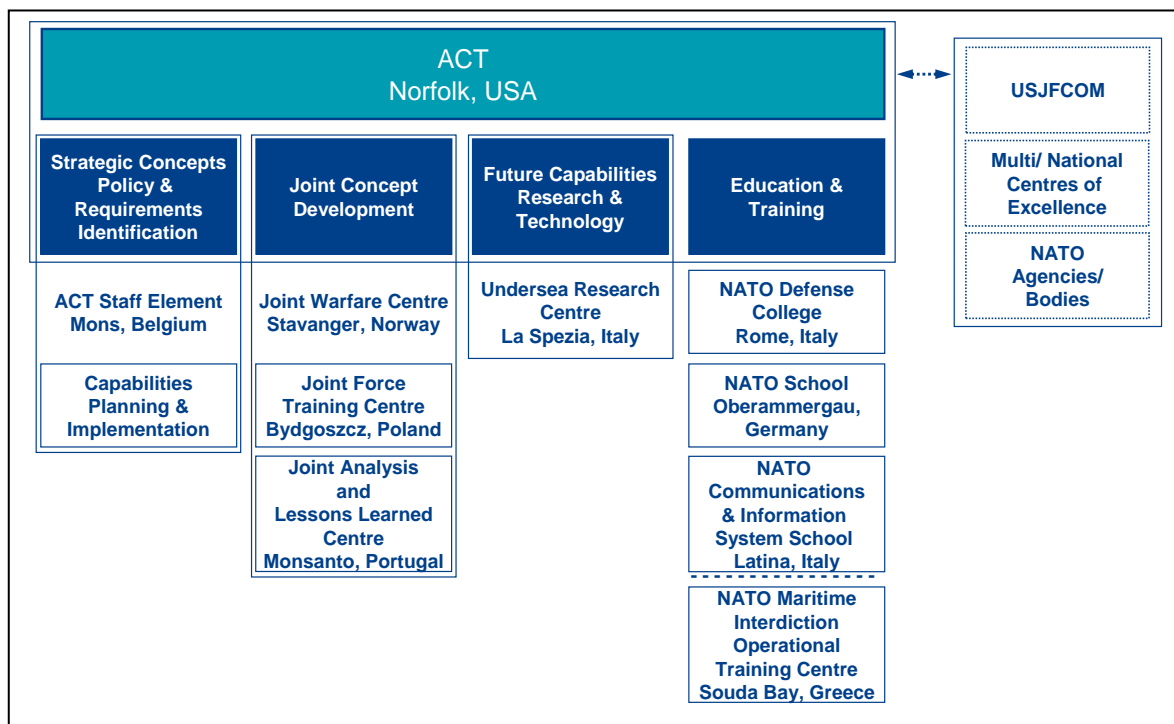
ACT
Norfolk, USA

USJFCOM

Multi/ National Centres of Excellence

NATO Agencies/ Bodies

Strategic Concepts Policy & Requirements Identification

ACT Staff Element Mons, Belgium

Capabilities Planning & Implementation

Joint Concept Development

Joint Warfare Centre Stavanger, Norway

Joint Force Training Centre Bydgoszcz, Poland

Joint Analysis and Lessons Learned Centre Monsanto, Portugal

Future Capabilities Research & Technology

Undersea Research Centre La Spezia, Italy

Education & Training

NATO Defense College Rome, Italy

NATO School Oberammergau, Germany

NATO Communications & Information System School Latina, Italy

NATO Maritime Interdiction Operational Training Centre Souda Bay, Greece